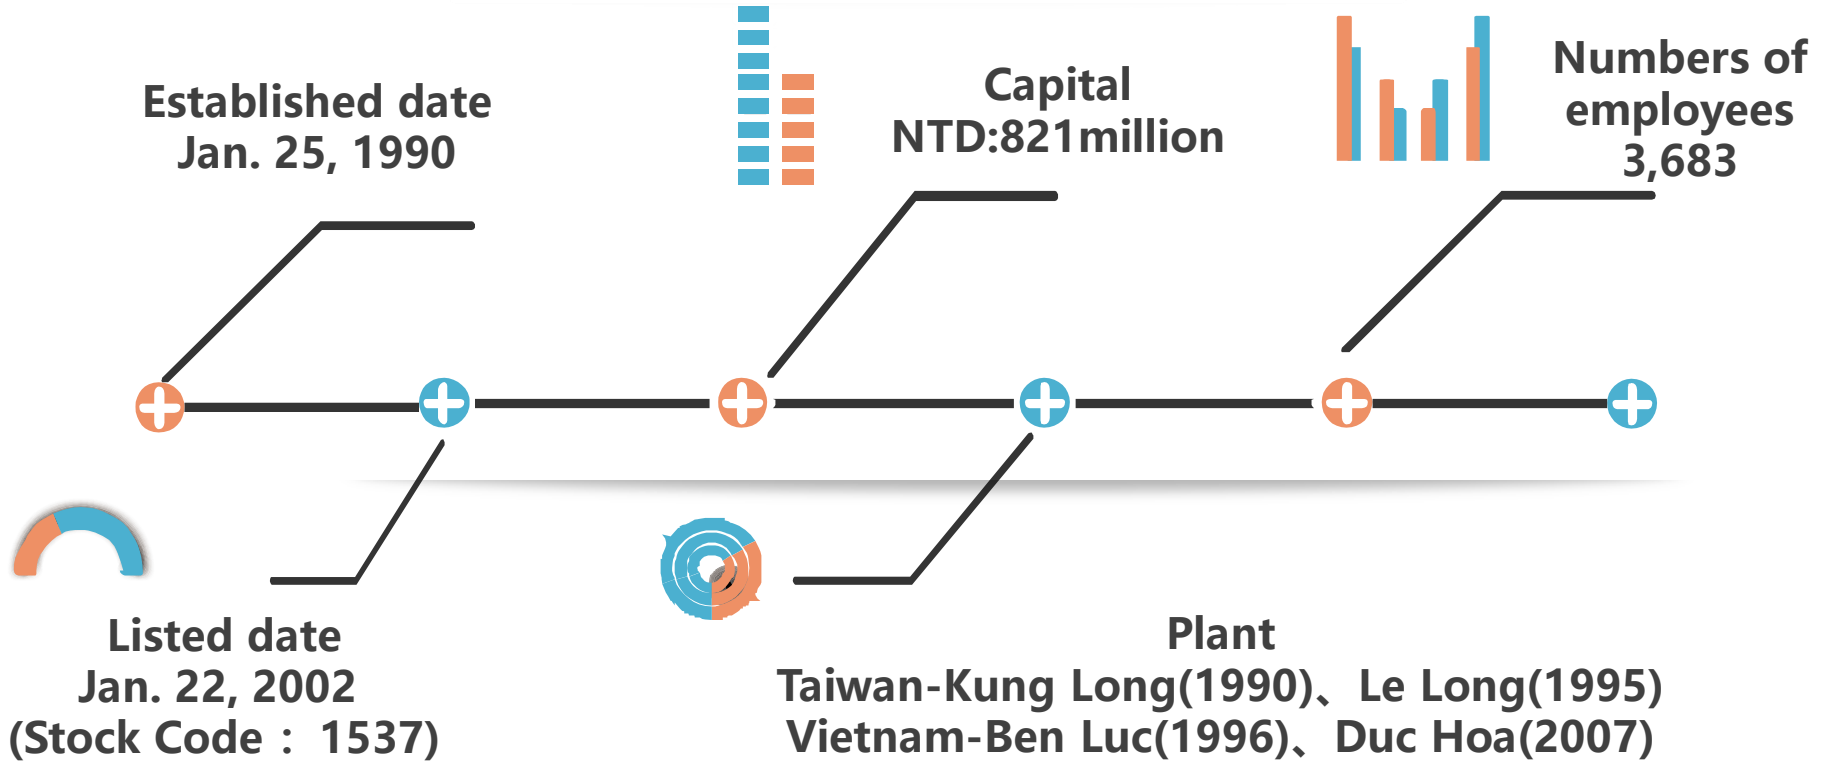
Established date
Jan. 25, 1990

Capital
NTD:821million

Numbers of employees
3,683

Listed date
Jan. 22, 2002
(Stock Code： 1537)

Plant
Taiwan-Kung Long(1990)、Le Long(1995)
Vietnam-Ben Luc(1996)、Duc Hoa(2007)